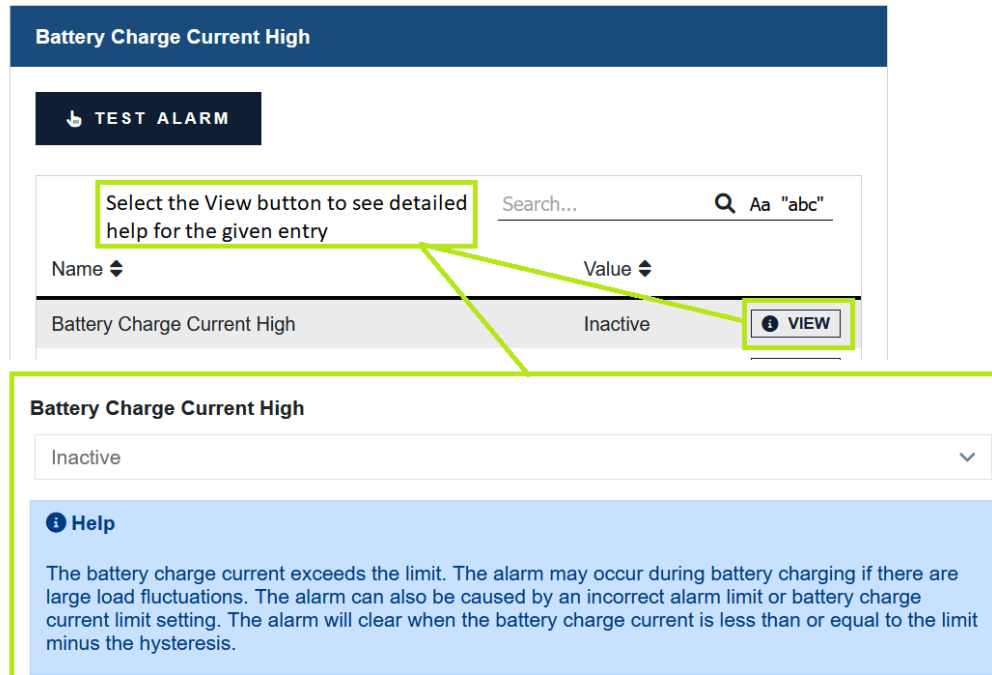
Battery Charge Current High

TEST ALARM

Select the View button to see detailed help for the given entry

Search...

Aa "abc"

| Name | Value | |
|---|---|---|
| Battery Charge Current High | Inactive | VIEW |

Battery Charge Current High

Inactive

Help

The battery charge current exceeds the limit. The alarm may occur during battery charging if there are large load fluctuations. The alarm can also be caused by an incorrect alarm limit or battery charge current limit setting. The alarm will clear when the battery charge current is less than or equal to the limit minus the hysteresis.